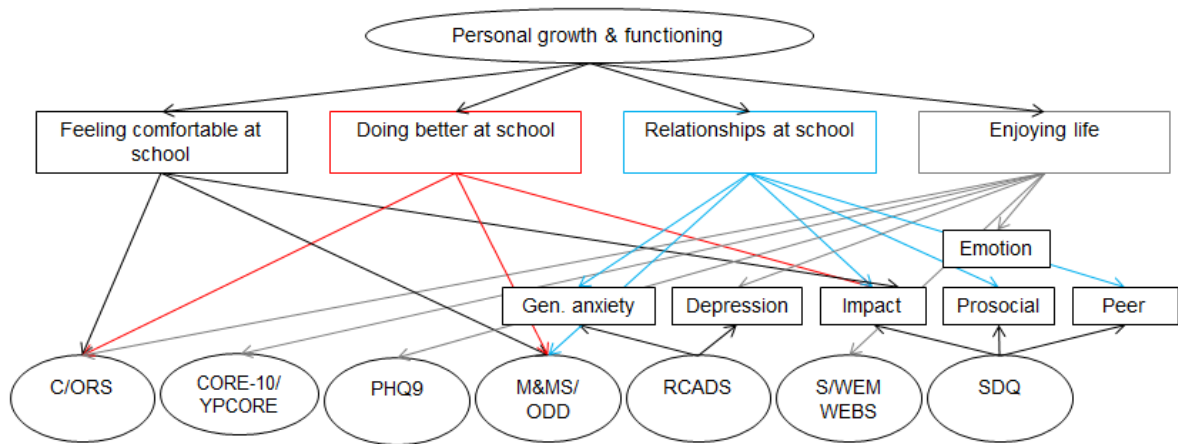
Personal growth & functioning

Feeling comfortable at school

Doing better at school

Relationships at school

Enjoying life

Emotion

Gen. anxiety

Depression

Impact

Prosocial

Peer

C/ORS

CORE-10/ YPCORE

PHQ9

M&MS/ ODD

RCADS

S/WEM WEBS

SDQ